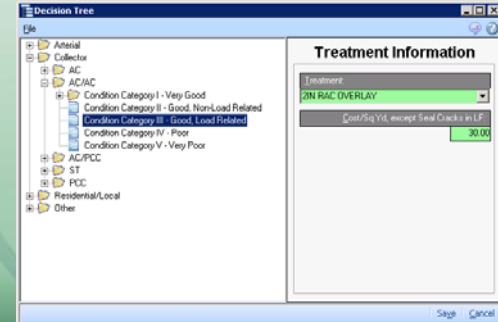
Decision Tree

File

Arterial
Collector
AC
AC/AC
Condition Category I - Very Good
Condition Category II - Good, Non-Load Related
Condition Category III - Good, Load Related
Condition Category IV - Poor
Condition Category V - Very Poor
AC/PCC
ST
PCC
Residential/Local
Other

Treatment Information

Treatment
2IN RAC OVERLAY

Cost/Sq Yd, except Seal Cracks in LF
30.00

Save Cancel